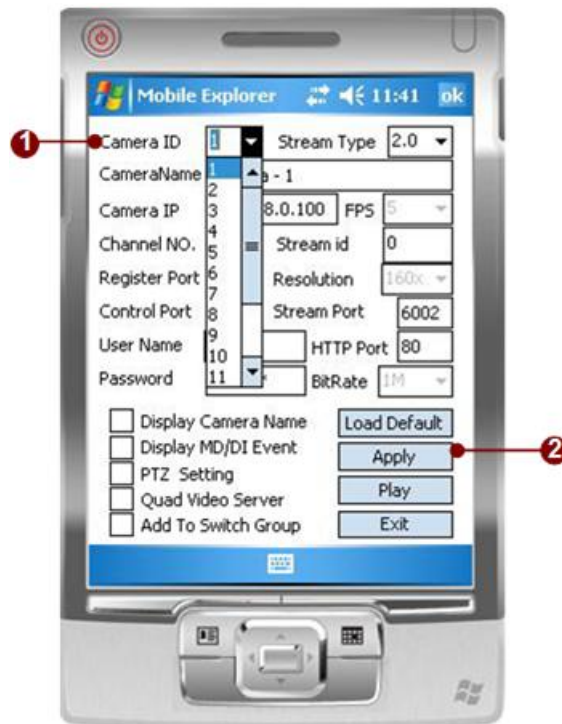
Mobile Explorer 11:41 ok

1

Camera ID 1 Stream Type 2.0

CameraName 1 2 3 4 5 6 7 8 9 10 11 a - 1

Camera IP 8.0.100 FPS 5

Channel NO. Stream id 0

Register Port Resolution 160x

Control Port Stream Port 6002

User Name HTTP Port 80

Password BitRate 1M

Display Camera Name

Display MD/DI Event

PTZ Setting

Quad Video Server

Add To Switch Group

Load Default

Apply

Play

Exit

2